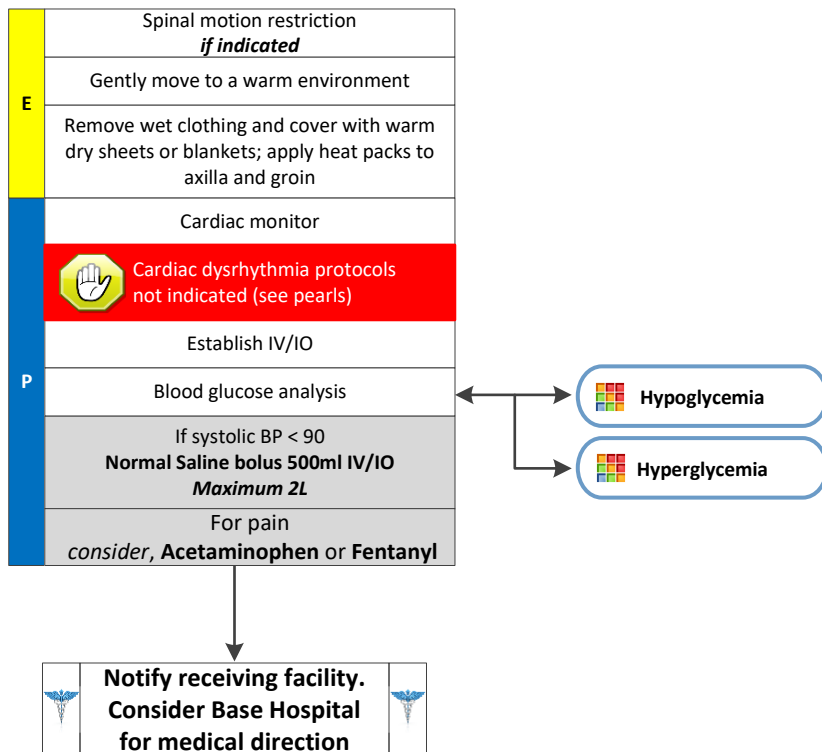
E

Spinal motion restriction
***if indicated***

Gently move to a warm environment

Remove wet clothing and cover with warm dry sheets or blankets; apply heat packs to axilla and groin

P

Cardiac monitor

Cardiac dysrhythmia protocols not indicated (see pearls)

Establish IV/IO

Blood glucose analysis

**Hypoglycemia**

**Hyperglycemia**

If systolic BP < 90
**Normal Saline bolus 500ml IV/IO**
***Maximum 2L***

For pain
*consider*, **Acetaminophen** or **Fentanyl**

**Notify receiving facility. Consider Base Hospital for medical direction**